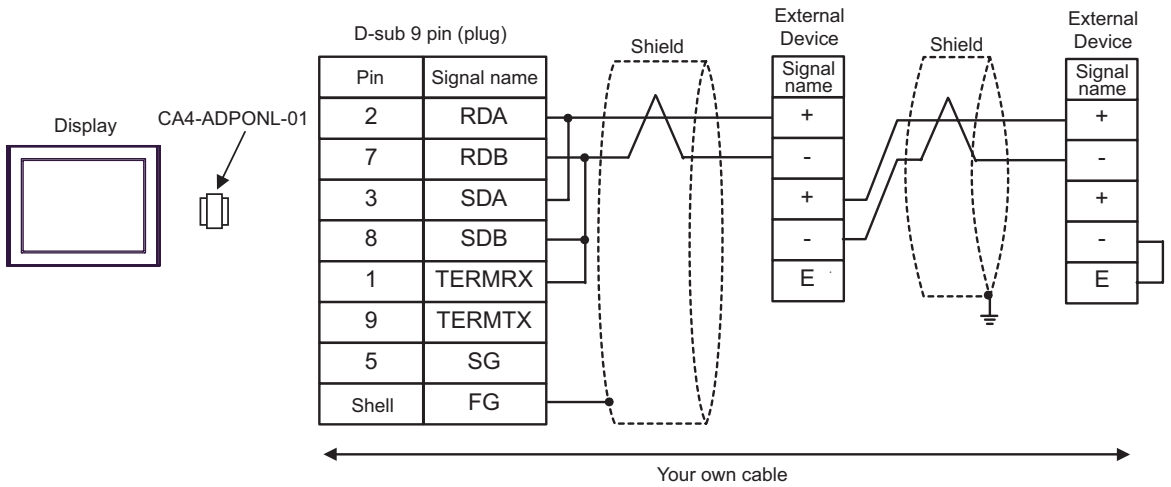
Display

CA4-ADPONL-01

D-sub 9 pin (plug)

| Pin | Signal name |
|---|---|
| 2 | RDA |
| 7 | RDB |
| 3 | SDA |
| 8 | SDB |
| 1 | TERMRX |
| 9 | TERMTX |
| 5 | SG |
| Shell | FG |

Shield

External Device

| Signal name |
|---|
| + |
| - |
| + |
| - |
| E |

Shield

External Device

| Signal name |
|---|
| + |
| - |
| + |
| - |
| E |

Your own cable